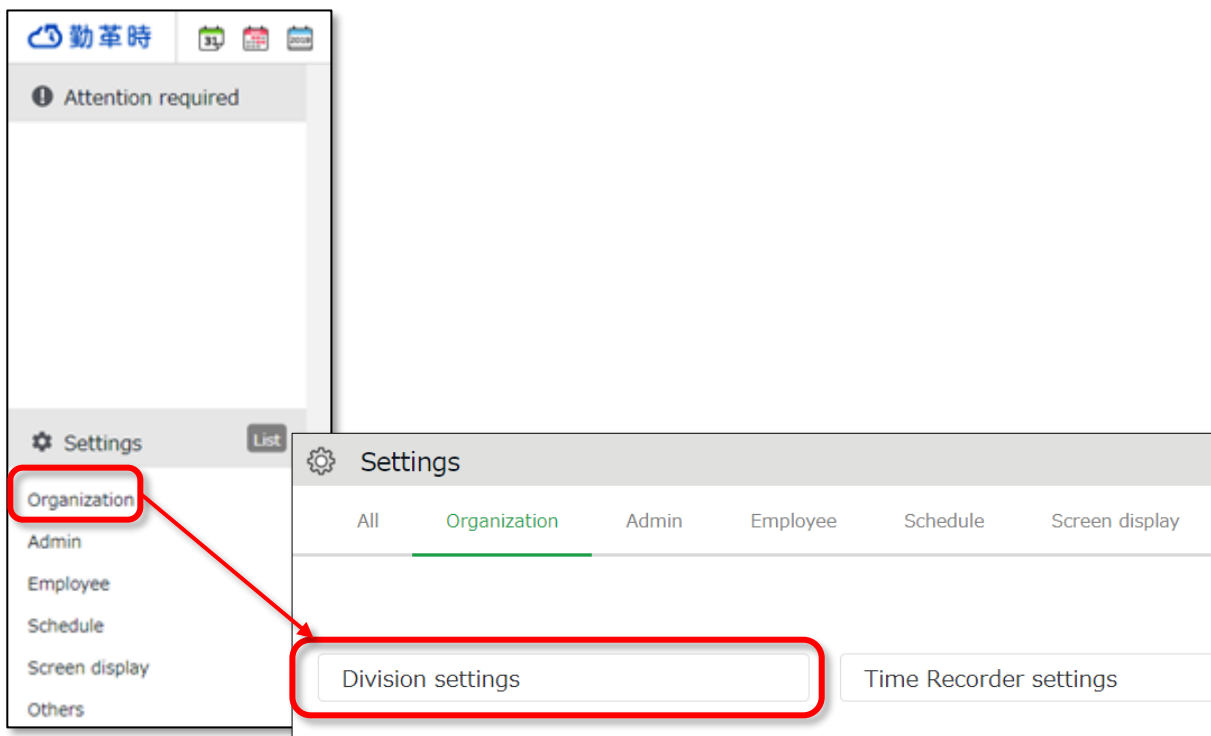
勤革時

31

Attention required

Settings

List

Organization

Admin

Employee

Schedule

Screen display

Others

Settings

All

Organization

Admin

Employee

Schedule

Screen display

Division settings

Time Recorder settings